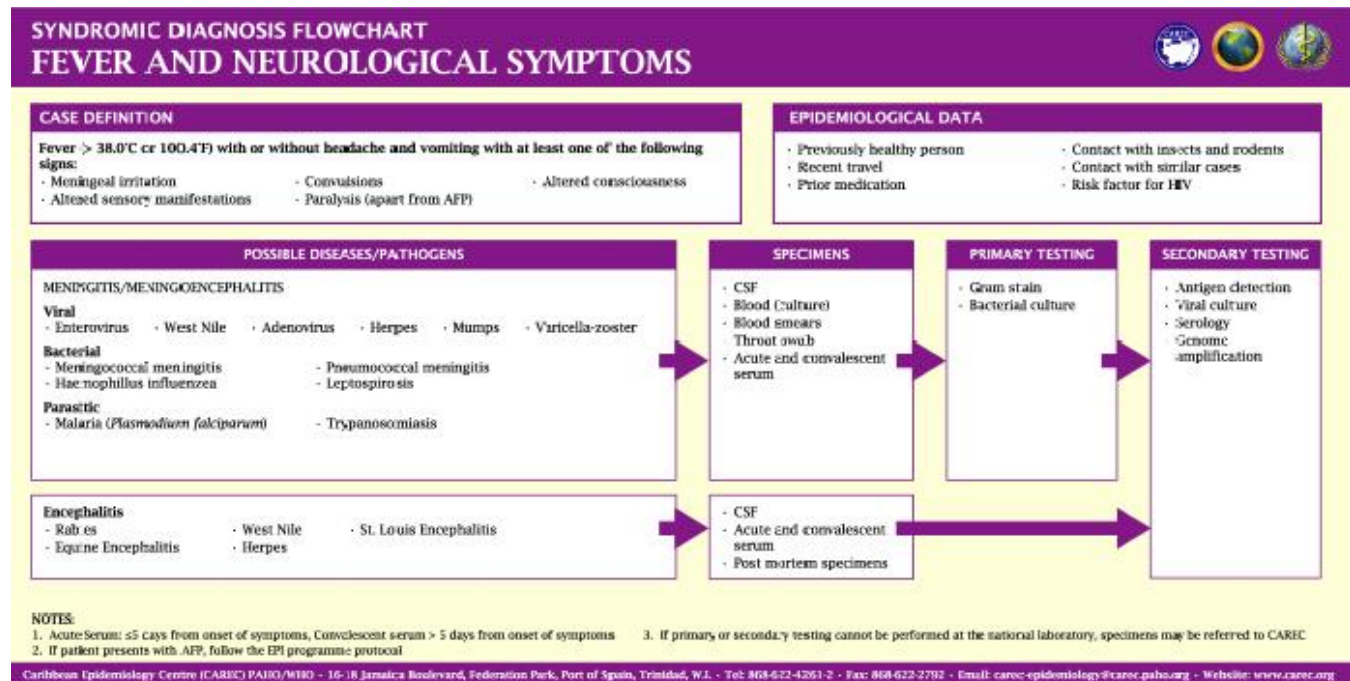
SYNDROMIC DIAGNOSIS FLOWCHART
FEVER AND NEUROLOGICAL SYMPTOMS

CASE DEFINITION

Fever (> 38.0°C or 100.4°F) with or without headache and vomiting with at least one of the following signs:
- Meningeal irritation
- Convulsions
- Altered consciousness
- Altered sensory manifestations
- Paralysis (apart from AFP)

EPIDEMIOLOGICAL DATA

- Previously healthy person
- Recent travel
- Prior medication
- Contact with insects and rodents
- Contact with similar cases
- Risk factor for HIV

POSSIBLE DISEASES/PATHOGENS

MENINGITIS/MENINGOENCEPHALITIS

Viral
- Enterovirus
- West Nile
- Adenovirus
- Herpes
- Mumps
- Varicella-zoster

Bacterial
- Meningococcal meningitis
- Haemophillus influenzea
- Pneumococcal meningitis
- Leptospirosis

Parasitic
- Malaria (Plasmodium falciparum)
- Trypanosomiasis

SPECIMENS

- CSF
- Blood (culture)
- Blood smears
- Throat swab
- Acute and convalescent serum

PRIMARY TESTING

- Gram stain
- Bacterial culture

SECONDARY TESTING

- Antigen detection
- Viral culture
- Serology
- Genome amplification

Encephalitis
- Rabies
- Equine Encephalitis
- West Nile
- Herpes
- St. Louis Encephalitis

- CSF
- Acute and convalescent serum
- Post mortem specimens

NOTES:
1. Acute Serum: ≤5 days from onset of symptoms, Convalescent serum > 5 days from onset of symptoms
2. If patient presents with AFP, follow the EPI programme protocol
3. If primary or secondary testing cannot be performed at the national laboratory, specimens may be referred to CAREC

Caribbean Epidemiology Centre (CAREC) PAHO/WHO - 16-18 Jamaica Boulevard, Federation Park, Port of Spain, Trinidad, W.I. - Tel: 868-622-4261-2 - Fax: 868-622-2792 - Email: carec-epidemiology@carec.paho.org - Website: www.carec.org